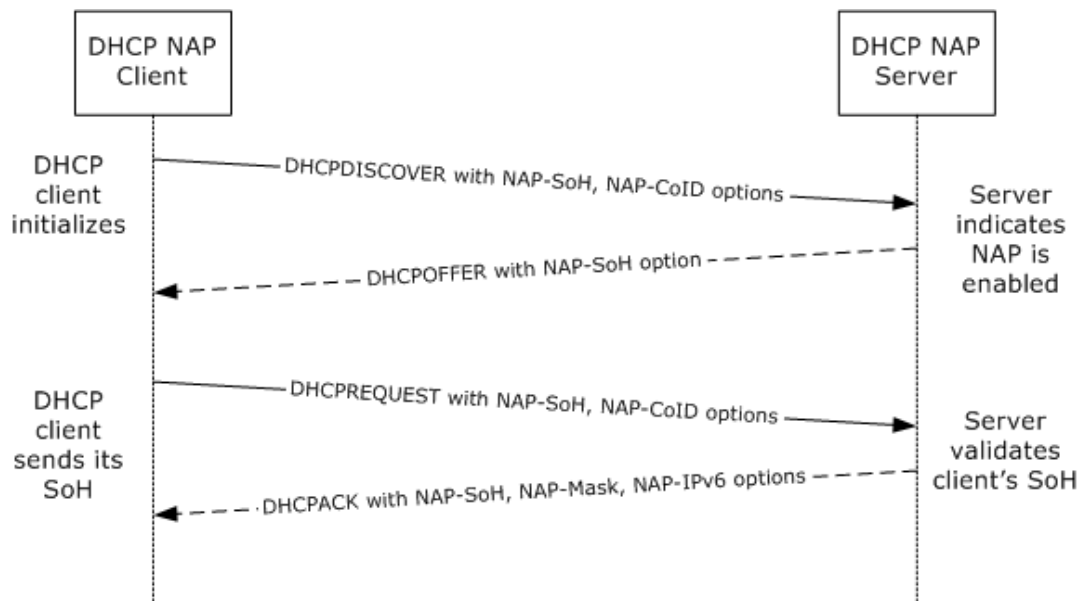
DHCP NAP Client

DHCP NAP Server

DHCP client initializes

DHCPDISCOVER with NAP-SoH, NAP-CoID options

Server indicates NAP is enabled

DHCPOFFER with NAP-SoH option

DHCP client sends its SoH

DHCPREQUEST with NAP-SoH, NAP-CoID options

Server validates client's SoH

DHCPACK with NAP-SoH, NAP-Mask, NAP-IPv6 options